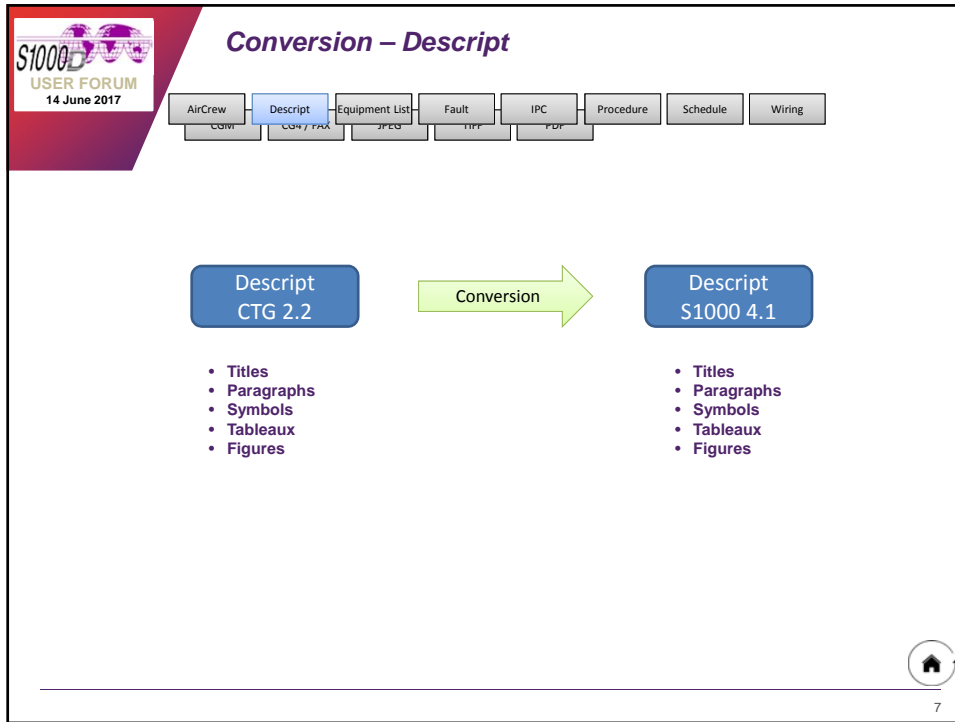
S1000D USER FORUM
14 June 2017

Conversion – Descript

AirCrew | Descript | Equipment List | Fault | IPC | Procedure | Schedule | Wiring

CGM | CG4 / FAX | JPEG | TIFF | PDF

Descript
CTG 2.2

Conversion

Descript
S1000 4.1

- Titles
- Paragraphs
- Symbols
- Tableaux
- Figures

- Titles
- Paragraphs
- Symbols
- Tableaux
- Figures

7